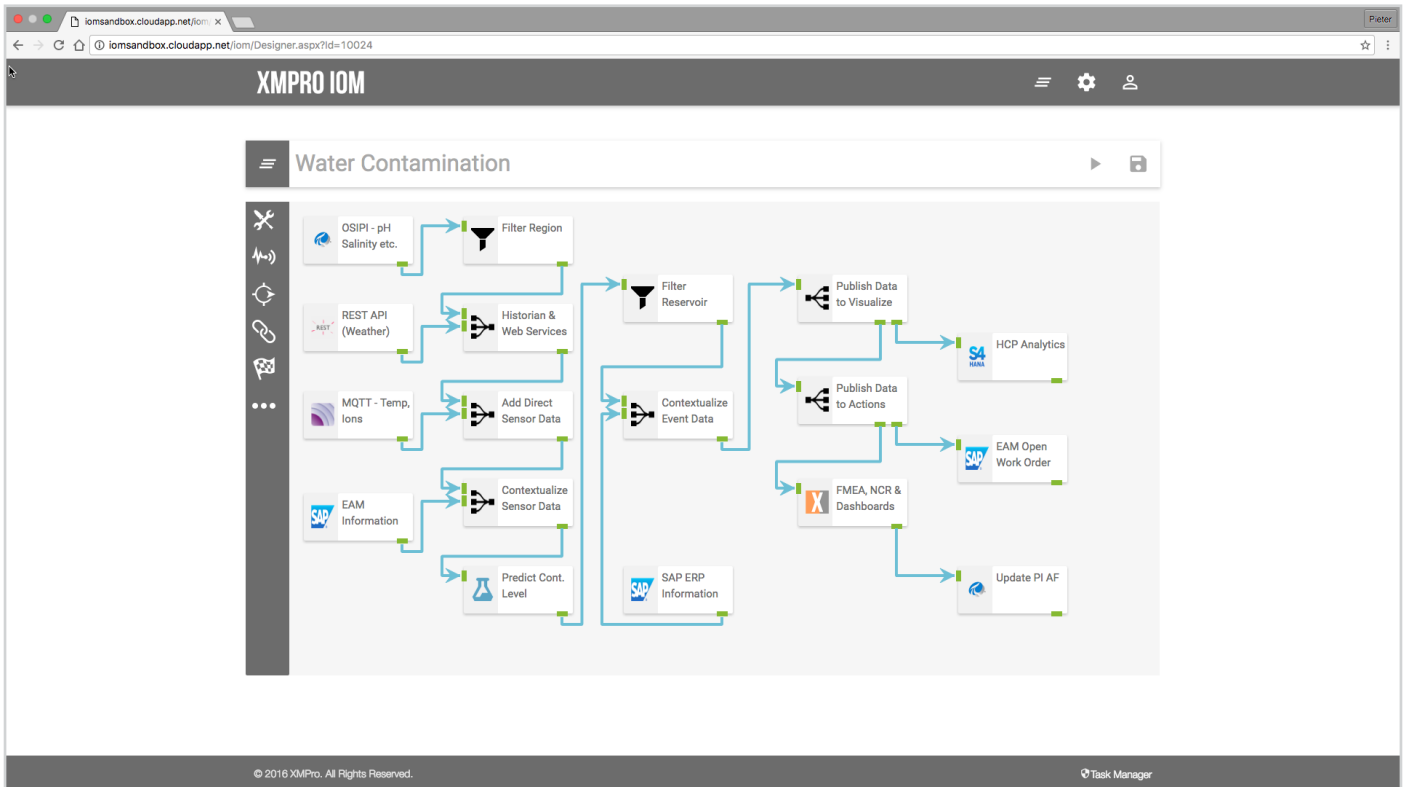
iomsandbox.cloudapp.net/iom
Pieter
iomsandbox.cloudapp.net/iom/Designer.aspx?Id=10024

XMPRO IOM

Water Contamination

OSIPI - pH Salinity etc.
Filter Region
REST API (Weather)
REST
Historian & Web Services
MQTT - Temp, Ions
Add Direct Sensor Data
SAP
EAM Information
Contextualize Sensor Data
Predict Cont. Level
Filter Reservoir
Contextualize Event Data
SAP
SAP ERP Information
Publish Data to Visualize
Publish Data to Actions
X
FMEA, NCR & Dashboards
S4 HANA
HCP Analytics
SAP
EAM Open Work Order
Update PI AF

© 2016 XMPro. All Rights Reserved.
Task Manager